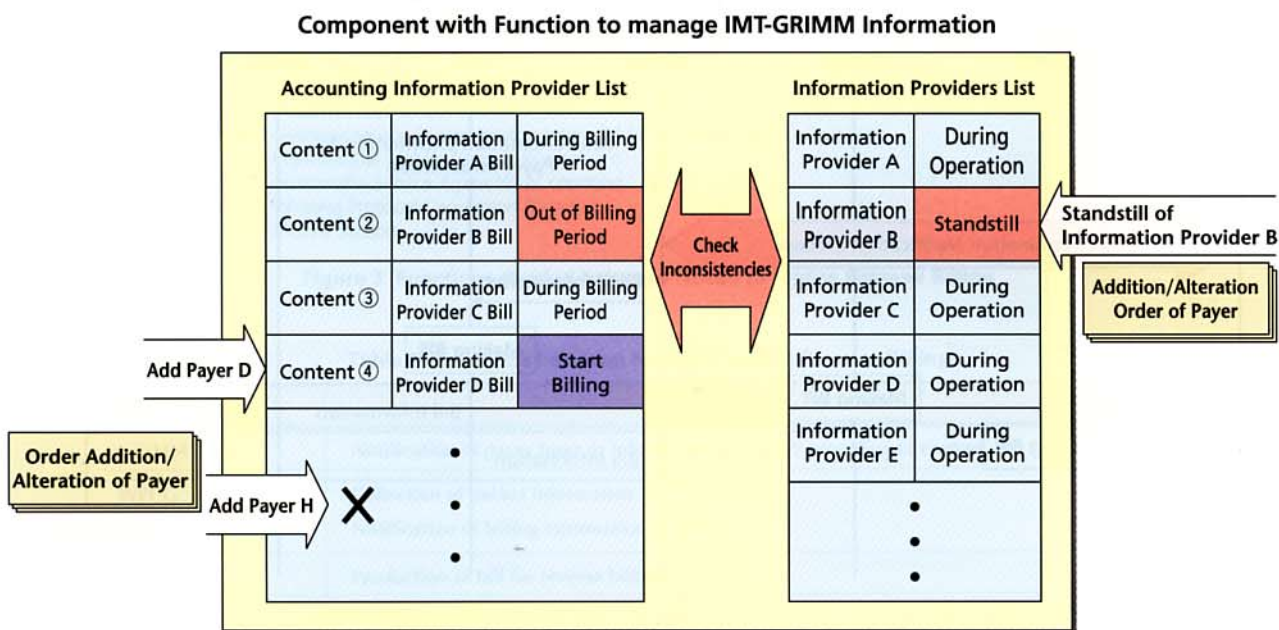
Component with Function to manage IMT-GRIMM Information

Accounting Information Provider List

| Content ① | Information Provider A Bill | During Billing Period |
|---|---|---|
| Content ② | Information Provider B Bill | Out of Billing Period |
| Content ③ | Information Provider C Bill | During Billing Period |
| Content ④ | Information Provider D Bill | Start Billing |

Add Payer D

Order Addition/ Alteration of Payer

Add Payer H

Check Inconsistencies

Information Providers List

| Information Provider A | During Operation |
|---|---|
| Information Provider B | Standstill |
| Information Provider C | During Operation |
| Information Provider D | During Operation |
| Information Provider E | During Operation |

Standstill of Information Provider B

Addition/Alteration Order of Payer